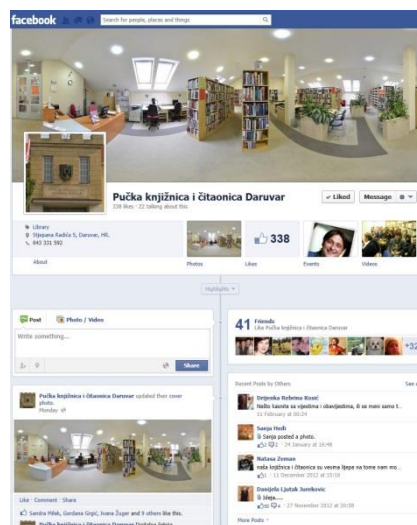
facebook

Search for people, places and things

Pučka knjižnica i čitaonica Daruvar

338 likes · 22 talking about this

✓ Liked

Message

Library

Stjepana Radića 5, Daruvar, HR,

043 331 592

About

Photos

338

Likes

Events

Videos

Highlights

Post

Photo / Video

Write something...

Share

Pučka knjižnica i čitaonica Daruvar updated their cover photo.

Monday

Like · Comment · Share

Sandra Mihik, Gordana Grgić, Ivana Župer and 9 others like this.

Pučka knjižnica i čitaonica Daruvar

41 Friends

Like Pučka knjižnica i čitaonica Daruvar

+32

Recent Posts by Others

See all

Drijenka Rebrina Kosić

Našla kaunta sa vijestima i obavijestima, ti se mani samo t...

11 February at 00:24

Sanja Hudi

Sanja posted a photo.

24 January at 16:48

Nataša Zoman

naša knjižnica i čitaonica su vesma lijepa na tome nam mo...

11 December 2012 at 15:16

Danijela Ljubak Jurekovic

lijepa......

27 November 2012 at 20:38

More Posts